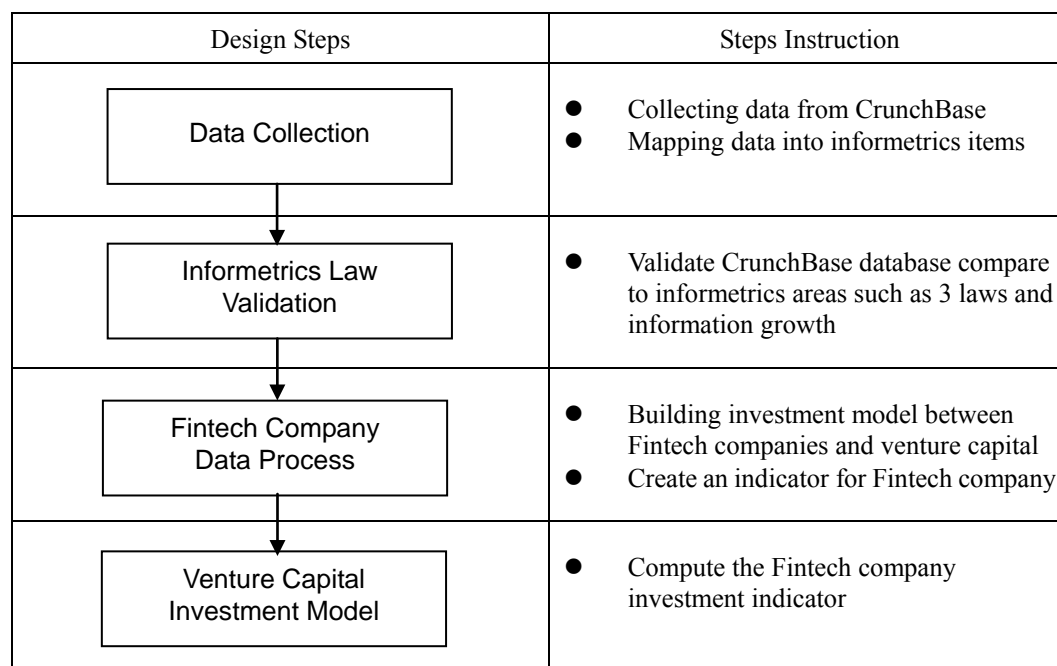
| Design Steps | Steps Instruction |
|---|---|
| Data Collection | ● Collecting data from CrunchBase<br>● Mapping data into informetrics items |
| Informetrics Law Validation | ● Validate CrunchBase database compare to informetrics areas such as 3 laws and information growth |
| Fintech Company Data Process | ● Building investment model between Fintech companies and venture capital<br>● Create an indicator for Fintech company |
| Venture Capital Investment Model | ● Compute the Fintech company investment indicator |